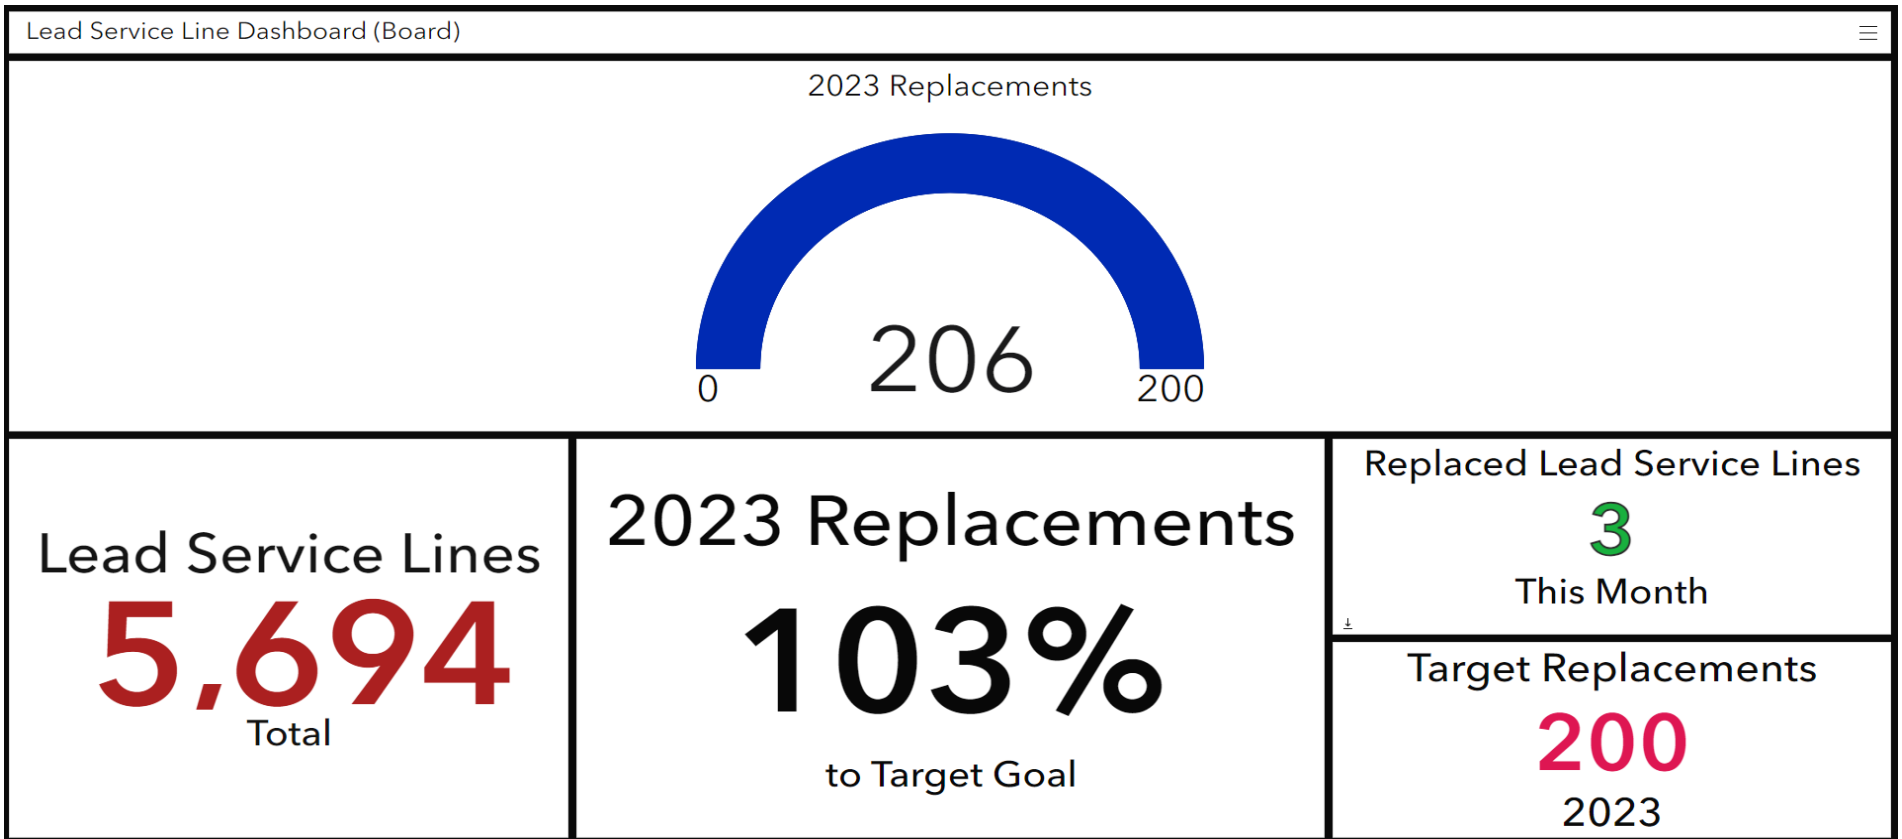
Lead Service Line Dashboard (Board)

2023 Replacements

206

0

200

Lead Service Lines

5,694

Total

2023 Replacements

103%

to Target Goal

Replaced Lead Service Lines

3

This Month

Target Replacements

200

2023